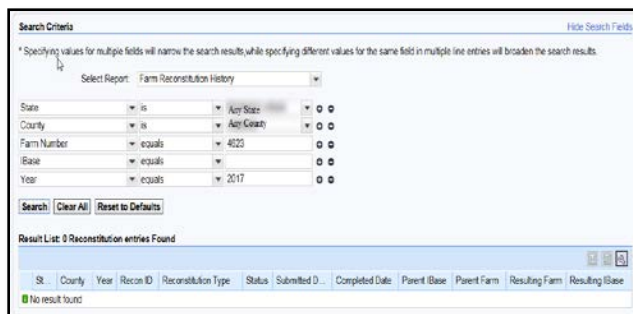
Search Criteria

Hide Search Fields

* Specifying values for multiple fields will narrow the search results, while specifying different values for the same field in multiple line entries will broaden the search results.

Select Report: Farm Reconstitution History

| | | | |
|---|---|---|---|
| State | is | Any State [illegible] | |
| County | is | Any County | |
| Farm Number | equals | 4023 | |
| IBase | equals | | |
| Year | equals | 2017 | |

Search Clear All Reset to Defaults

Result List: 0 Reconstitution entries Found

| St... | County | Year | Recon ID | Reconstitution Type | Status | Submitted D... | Completed Date | Parent IBase | Parent Farm | Resulting Farm | Resulting IBase |
|---|---|---|---|---|---|---|---|---|---|---|---|
| No result found | | | | | | | | | | | |